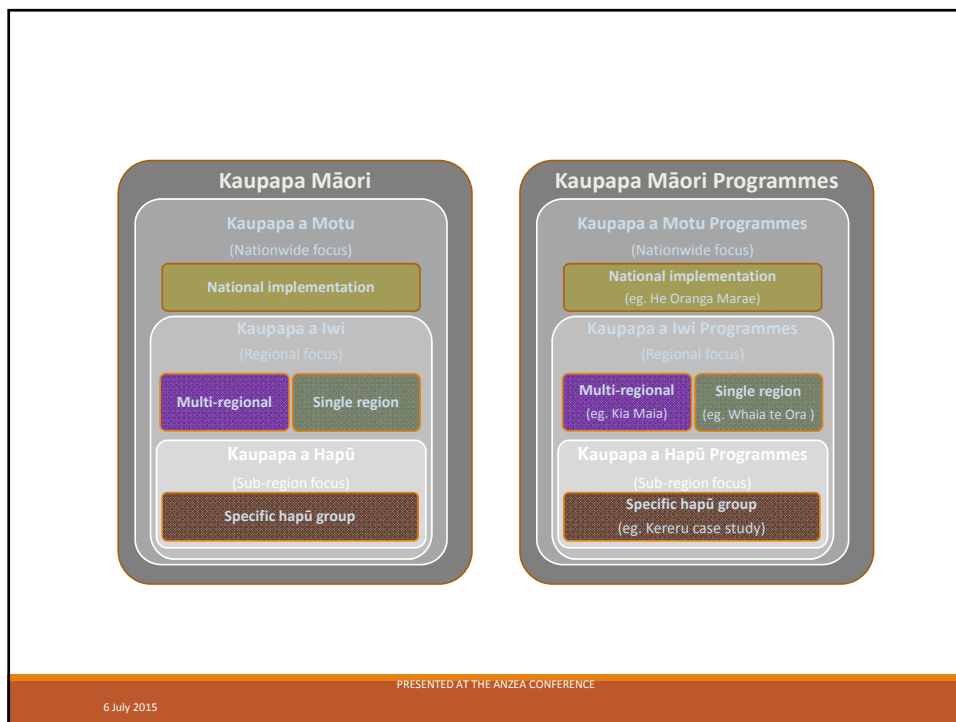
Kaupapa Māori

Kaupapa a Motu
(Nationwide focus)

National implementation

Kaupapa a Iwi
(Regional focus)

Multi-regional

Single region

Kaupapa a Hapū
(Sub-region focus)

Specific hapū group

Kaupapa Māori Programmes

Kaupapa a Motu Programmes
(Nationwide focus)

National implementation
(eg. He Oranga Marae)

Kaupapa a Iwi Programmes
(Regional focus)

Multi-regional
(eg. Kia Maia)

Single region
(eg. Whaia te Ora )

Kaupapa a Hapū Programmes
(Sub-region focus)

Specific hapū group
(eg. Kereru case study)

PRESENTED AT THE ANZEA CONFERENCE

6 July 2015